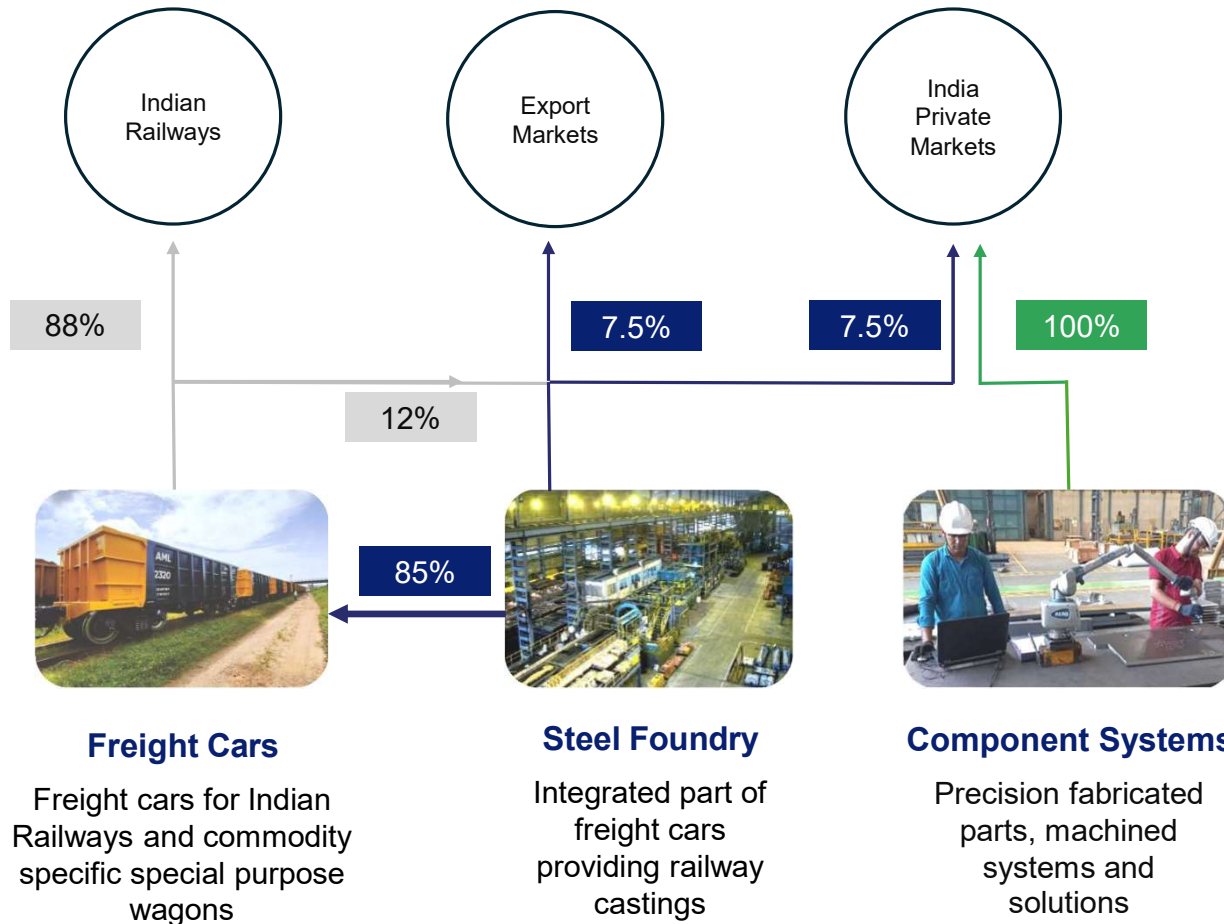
Indian Railways

Export Markets

India Private Markets

88%

7.5%

7.5%

100%

12%

85%

Freight Cars

Freight cars for Indian Railways and commodity specific special purpose wagons

Steel Foundry

Integrated part of freight cars providing railway castings

Component Systems

Precision fabricated parts, machined systems and solutions